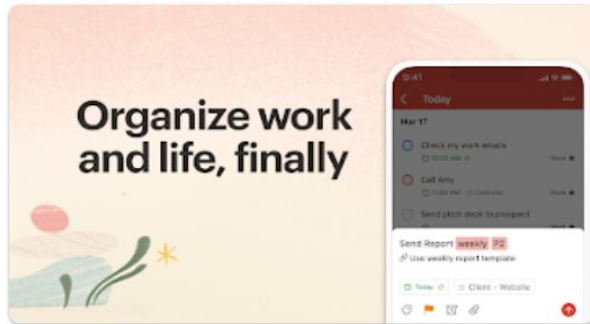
Organize work and life, finally

9:41

Today

Mar 17

Check my work emails

Work

Call Amy

Calendar

Work

Send pitch deck to prospect

Send Report weekly P2

Use weekly report template

Today

Client - Website